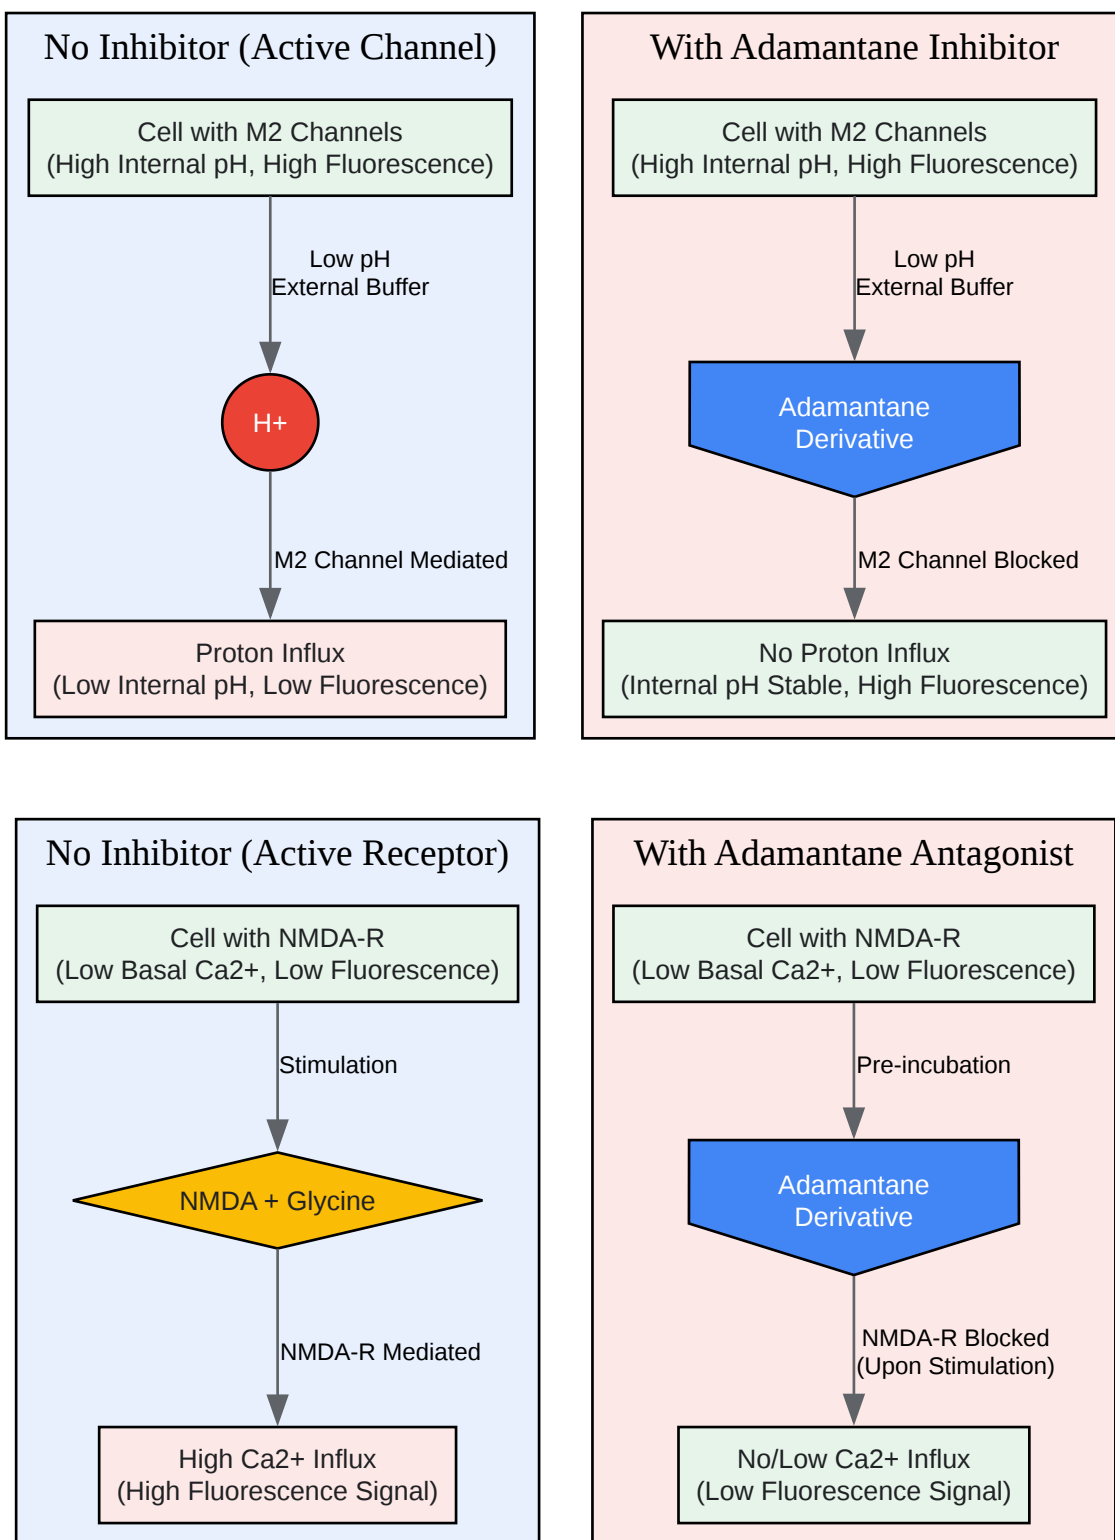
No Inhibitor (Active Channel)

Cell with M2 Channels
(High Internal pH, High Fluorescence)

Low pH
External Buffer

H+

M2 Channel Mediated

Proton Influx
(Low Internal pH, Low Fluorescence)

With Adamantane Inhibitor

Cell with M2 Channels
(High Internal pH, High Fluorescence)

Low pH
External Buffer

Adamantane
Derivative

M2 Channel Blocked

No Proton Influx
(Internal pH Stable, High Fluorescence)

No Inhibitor (Active Receptor)

Cell with NMDA-R
(Low Basal Ca2+, Low Fluorescence)

Stimulation

NMDA + Glycine

NMDA-R Mediated

High Ca2+ Influx
(High Fluorescence Signal)

With Adamantane Antagonist

Cell with NMDA-R
(Low Basal Ca2+, Low Fluorescence)

Pre-incubation

Adamantane
Derivative

NMDA-R Blocked
(Upon Stimulation)

No/Low Ca2+ Influx
(Low Fluorescence Signal)